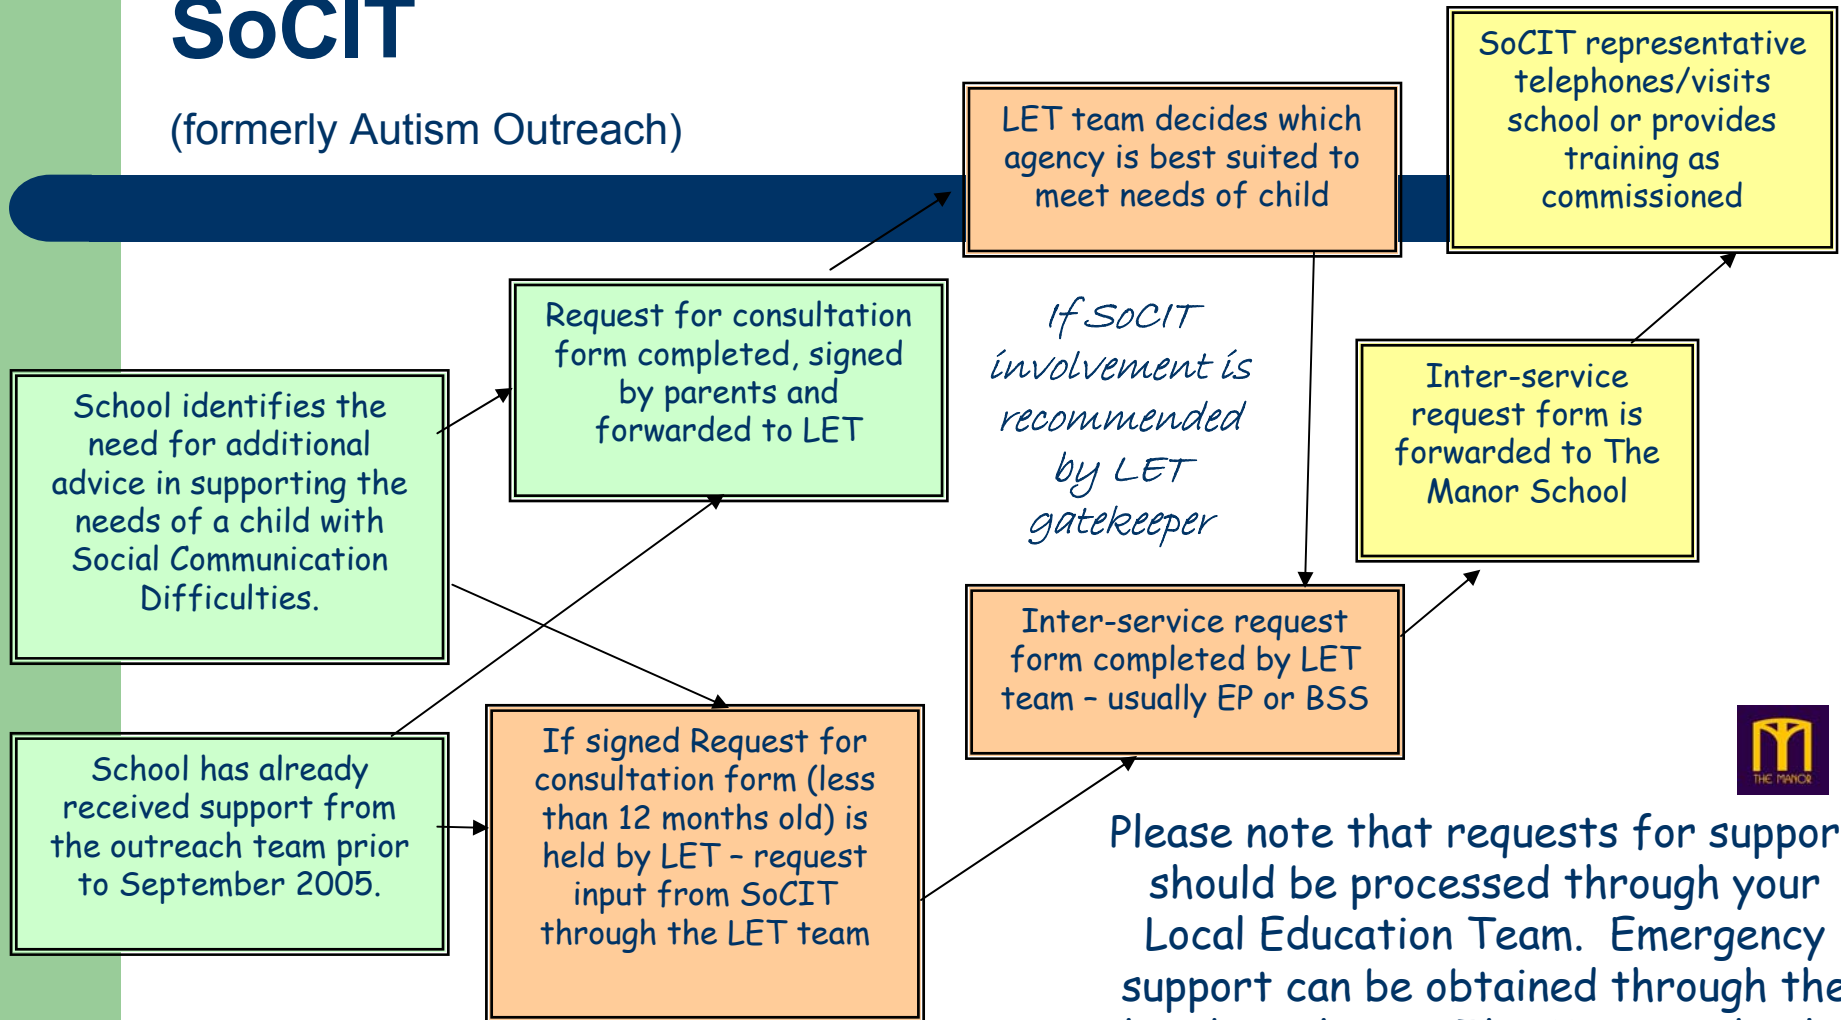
SoCIT

(formerly Autism Outreach)

School identifies the need for additional advice in supporting the needs of a child with Social Communication Difficulties.

School has already received support from the outreach team prior to September 2005.

Request for consultation form completed, signed by parents and forwarded to LET

If signed Request for consultation form (less than 12 months old) is held by LET – request input from SoCIT through the LET team

LET team decides which agency is best suited to meet needs of child

If SoCIT involvement is recommended by LET gatekeeper

Inter-service request form completed by LET team – usually EP or BSS

SoCIT representative telephones/visits school or provides training as commissioned

Inter-service request form is forwarded to The Manor School

THE MANOR

Please note that requests for suppor should be processed through your Local Education Team. Emergency support can be obtained through the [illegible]